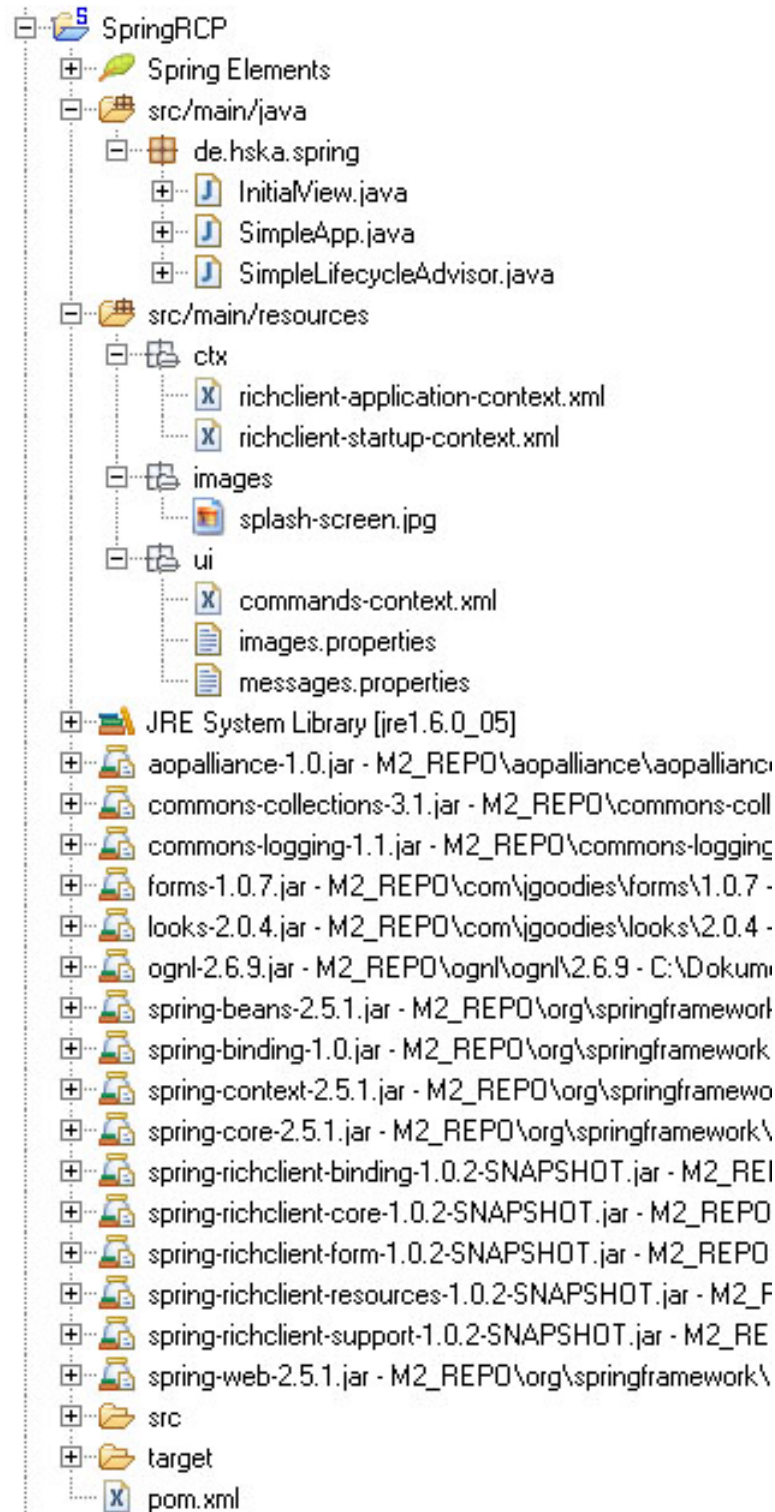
SpringRCP
Spring Elements
src/main/java
de.hska.spring
InitialView.java
SimpleApp.java
SimpleLifecycleAdvisor.java
src/main/resources
ctx
richclient-application-context.xml
richclient-startup-context.xml
images
splash-screen.jpg
ui
commands-context.xml
images.properties
messages.properties
JRE System Library [jre1.6.0_05]
aopalliance-1.0.jar - M2_REPO\aopalliance\aopallianc
commons-collections-3.1.jar - M2_REPO\commons-coll
commons-logging-1.1.jar - M2_REPO\commons-logging
forms-1.0.7.jar - M2_REPO\com\jgoodies\forms\1.0.7 -
looks-2.0.4.jar - M2_REPO\com\jgoodies\looks\2.0.4 -
ognl-2.6.9.jar - M2_REPO\ognl\ognl\2.6.9 - C:\Dokum
spring-beans-2.5.1.jar - M2_REPO\org\springframework
spring-binding-1.0.jar - M2_REPO\org\springframework
spring-context-2.5.1.jar - M2_REPO\org\springframewo
spring-core-2.5.1.jar - M2_REPO\org\springframework\
spring-richclient-binding-1.0.2-SNAPSHOT.jar - M2_RE
spring-richclient-core-1.0.2-SNAPSHOT.jar - M2_REPO
spring-richclient-form-1.0.2-SNAPSHOT.jar - M2_REPO
spring-richclient-resources-1.0.2-SNAPSHOT.jar - M2_
spring-richclient-support-1.0.2-SNAPSHOT.jar - M2_RE
spring-web-2.5.1.jar - M2_REPO\org\springframework\
src
target
pom.xml